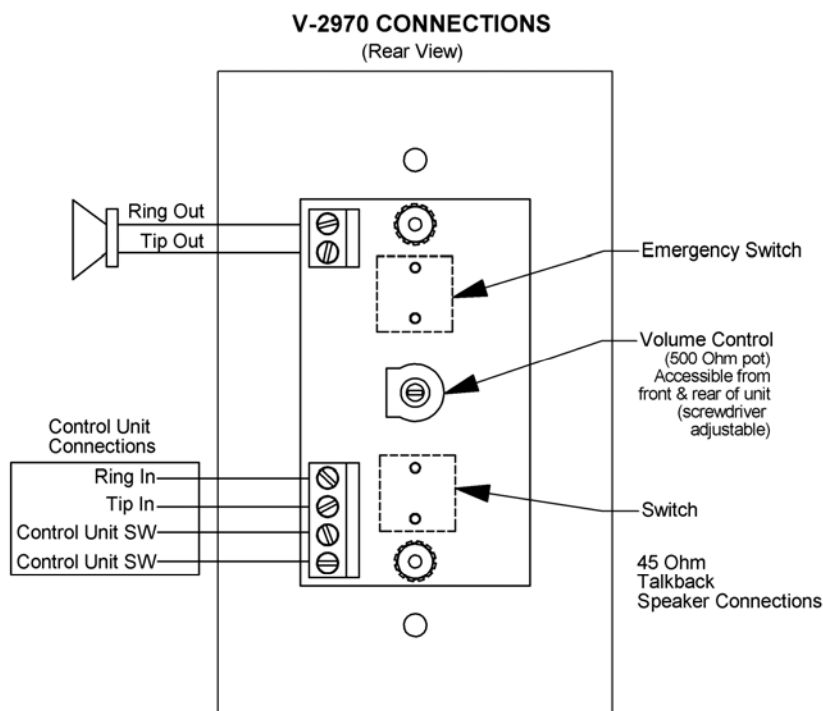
V-2970 CONNECTIONS
(Rear View)

Ring Out
Tip Out

Emergency Switch

Volume Control
(500 Ohm pot)
Accessible from front & rear of unit
(screwdriver adjustable)

Control Unit Connections
Ring In
Tip In
Control Unit SW
Control Unit SW

Switch

45 Ohm
Talkback
Speaker Connections